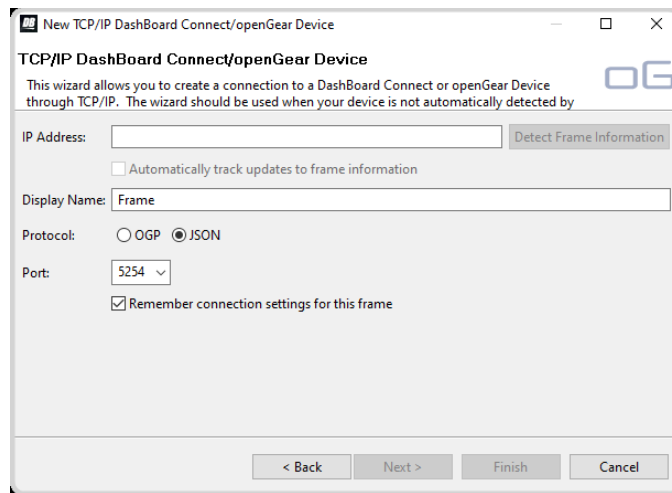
New TCP/IP DashBoard Connect/openGear Device

TCP/IP DashBoard Connect/openGear Device

This wizard allows you to create a connection to a DashBoard Connect or openGear Device through TCP/IP. The wizard should be used when your device is not automatically detected by

oG

IP Address:

Detect Frame Information

Automatically track updates to frame information

Display Name: Frame

Protocol: OGP JSON

Port: 5254

Remember connection settings for this frame

< Back

Next >

Finish

Cancel